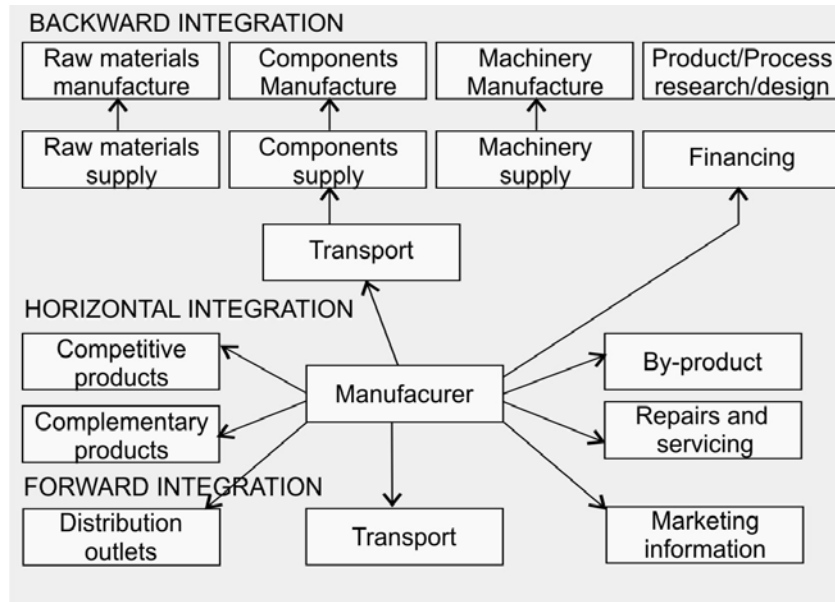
BACKWARD INTEGRATION

Raw materials manufacture

Components Manufacture

Machinery Manufacture

Product/Process research/design

Raw materials supply

Components supply

Machinery supply

Financing

Transport

HORIZONTAL INTEGRATION

Competitive products

Complementary products

Manufacurer

By-product

Repairs and servicing

FORWARD INTEGRATION

Distribution outlets

Transport

Marketing information